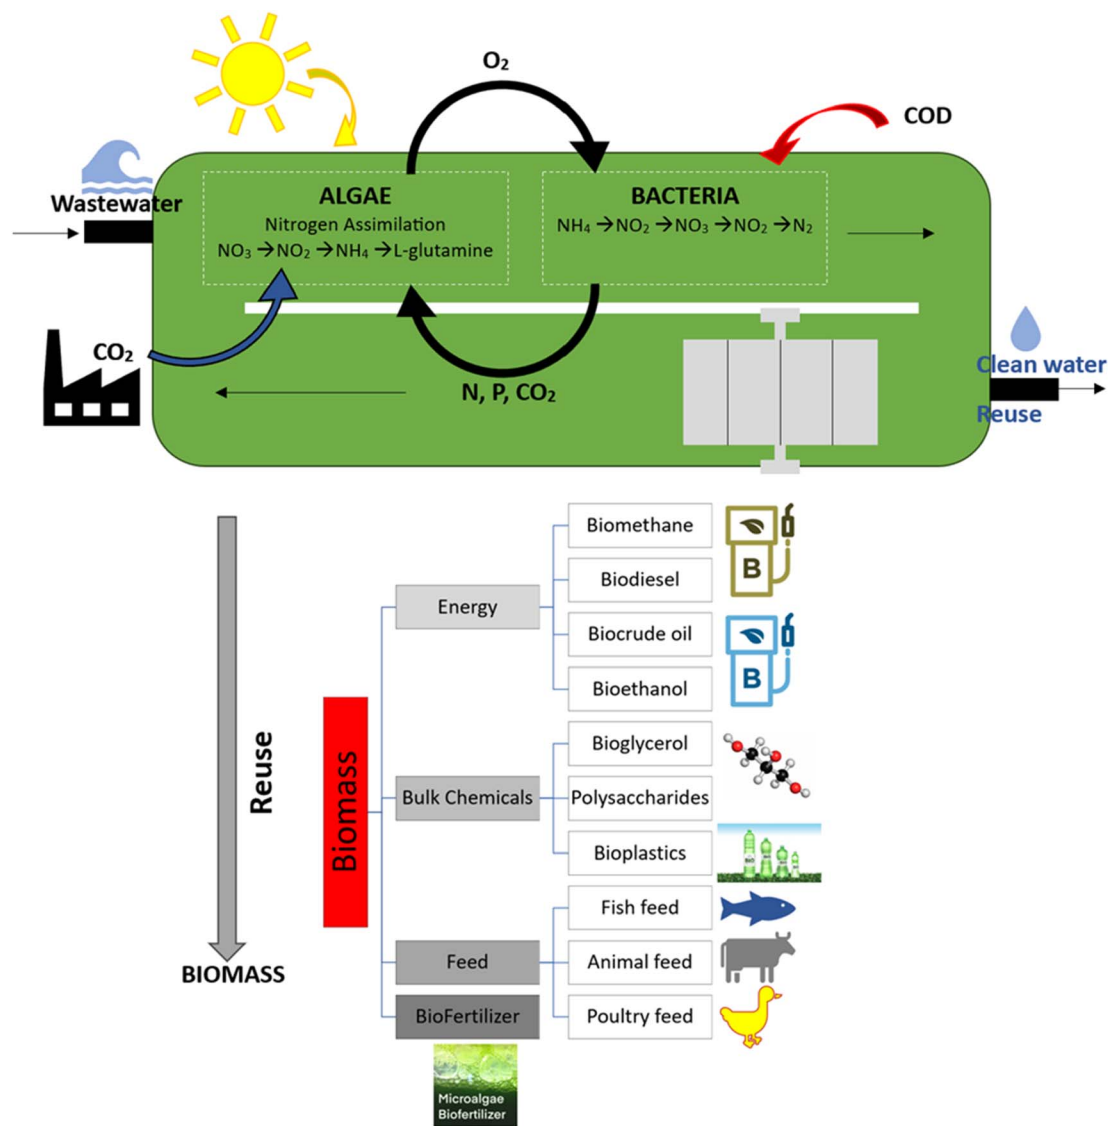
$O_2$

COD

Wastewater

ALGAE
Nitrogen Assimilation
$NO_3 \rightarrow NO_2 \rightarrow NH_4 \rightarrow$L-glutamine

BACTERIA
$NH_4 \rightarrow NO_2 \rightarrow NO_3 \rightarrow NO_2 \rightarrow N_2$

$CO_2$

N, P, $CO_2$

Clean water
Reuse

Reuse

BIOMASS

Biomass

Energy

Bulk Chemicals

Feed

BioFertilizer

Biomethane

Biodiesel

Biocrude oil

Bioethanol

Bioglycerol

Polysaccharides

Bioplastics

Fish feed

Animal feed

Poultry feed

B

B

Microalgae
Biofertilizer